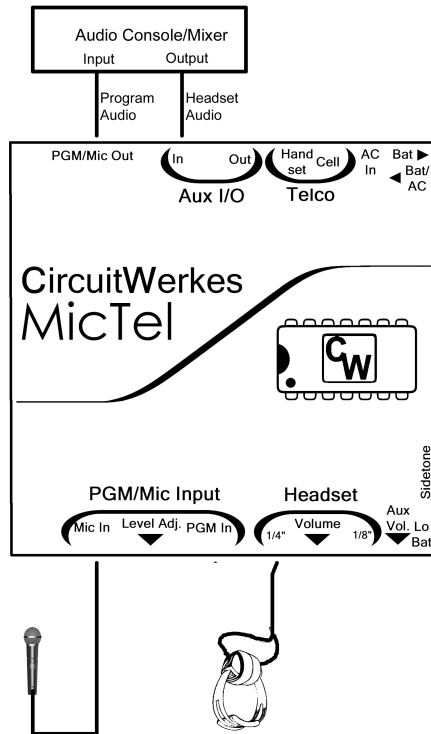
Audio Console/Mixer
Input Output

Program Audio

Headset Audio

PGM/Mic Out

In Out
Aux I/O

Hand set Cell
Telco

AC In

Bat ▶
◀ Bat/ AC

CircuitWerkes
MicTel

CW

Sidetone

PGM/Mic Input
Mic In Level Adj. PGM In

Headset
1/4" Volume 1/8"

Aux Vol. Lo Bat